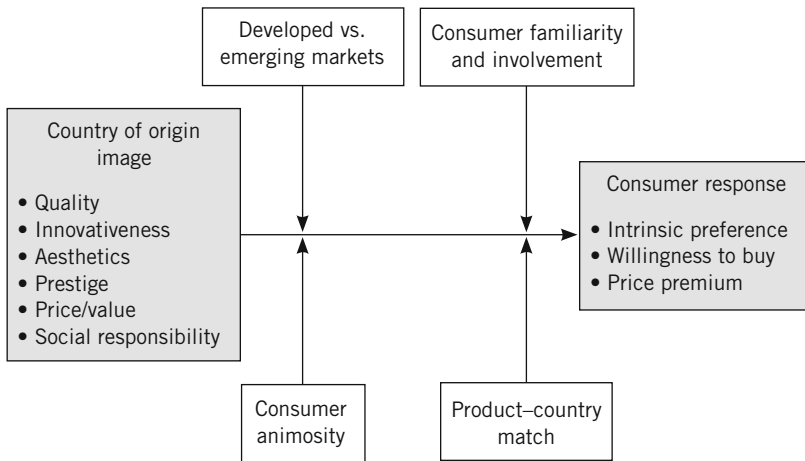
Developed vs. emerging markets

Consumer familiarity and involvement

Country of origin image

• Quality
• Innovativeness
• Aesthetics
• Prestige
• Price/value
• Social responsibility

Consumer response

• Intrinsic preference
• Willingness to buy
• Price premium

Consumer animosity

Product–country match